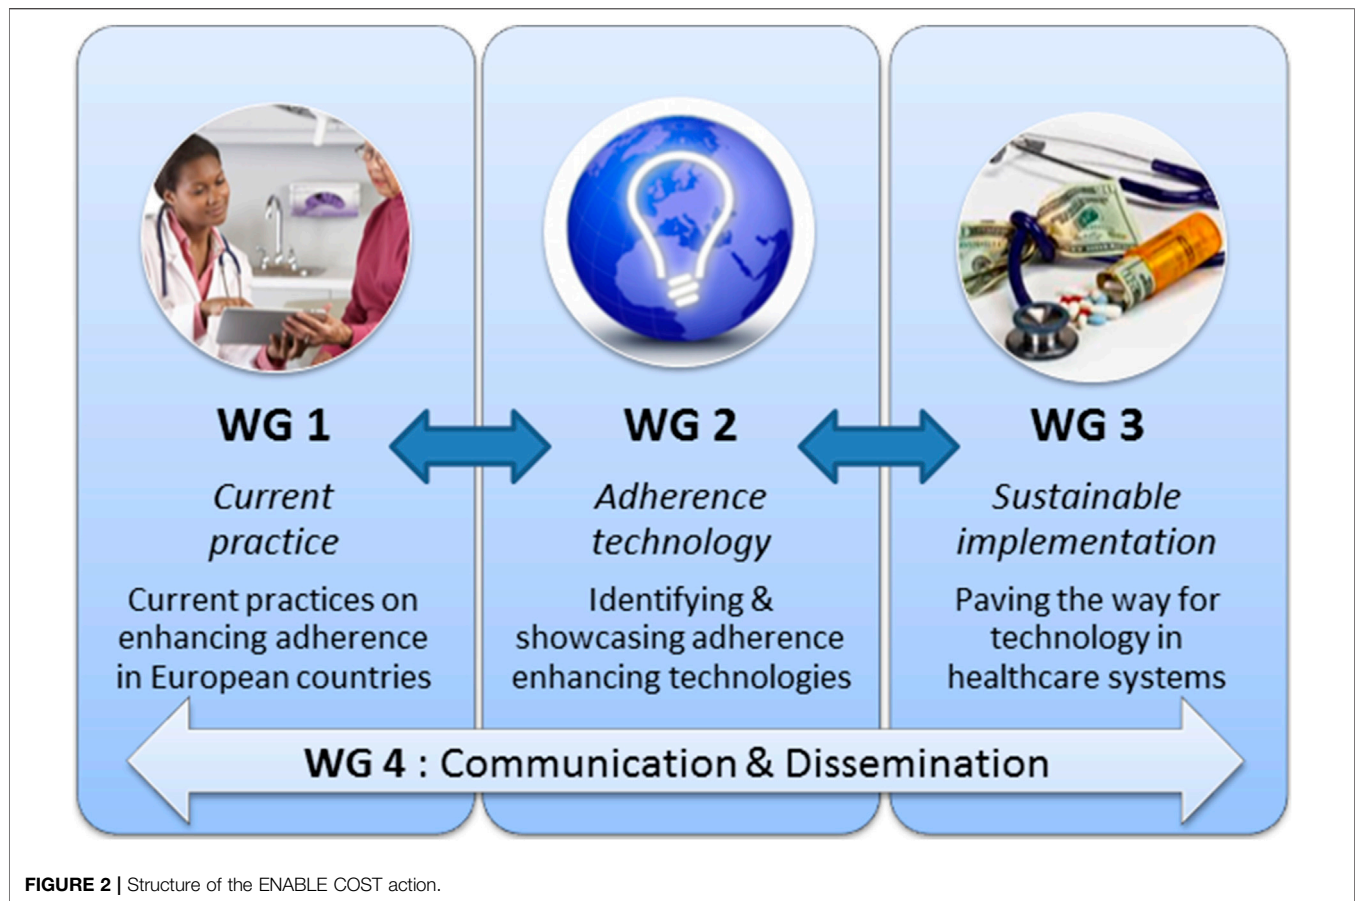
WG 1

*Current practice*

Current practices on enhancing adherence in European countries

WG 2

*Adherence technology*

Identifying & showcasing adherence enhancing technologies

WG 3

*Sustainable implementation*

Paving the way for technology in healthcare systems

WG 4 : Communication & Dissemination

**FIGURE 2 |** Structure of the ENABLE COST action.